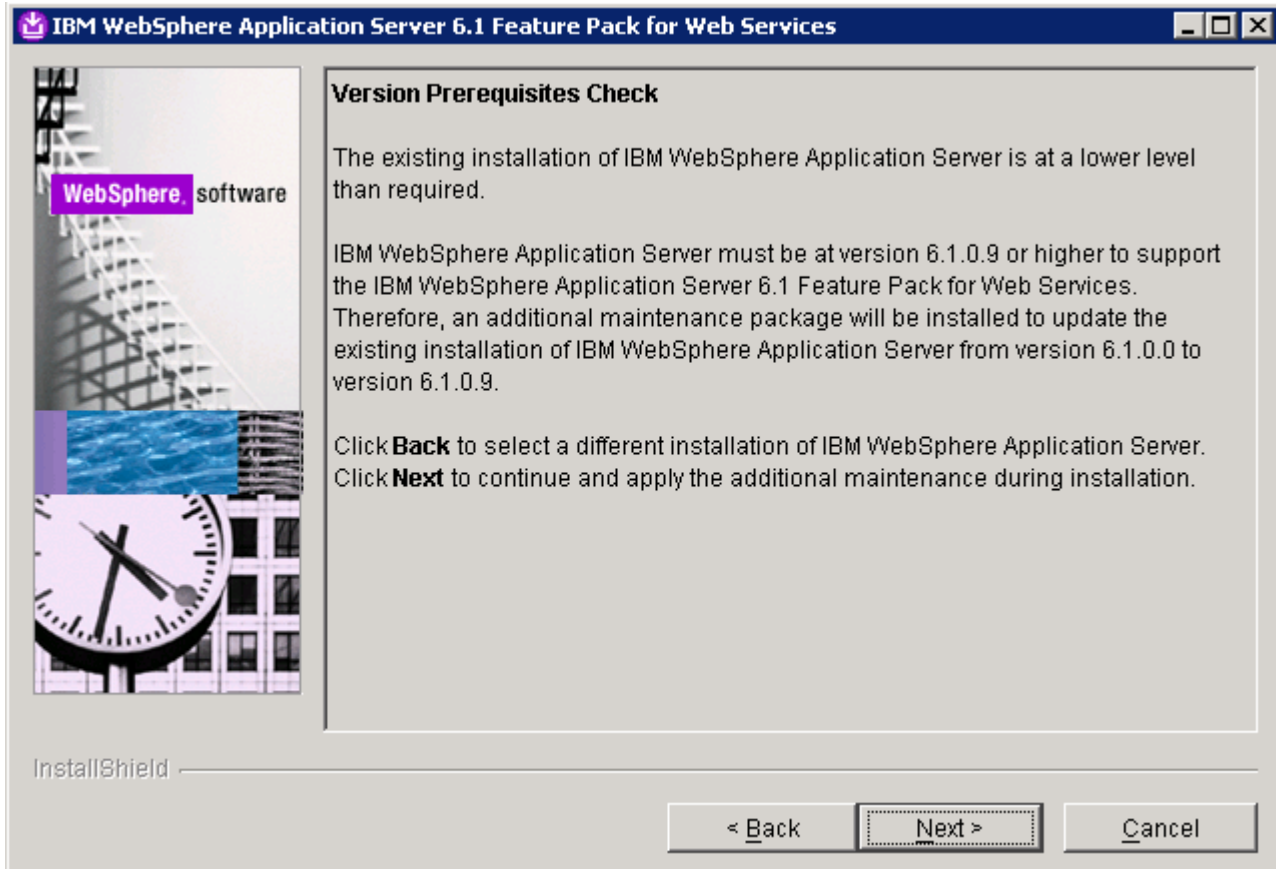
IBM WebSphere Application Server 6.1 Feature Pack for Web Services

WebSphere. software

Version Prerequisites Check

The existing installation of IBM WebSphere Application Server is at a lower level than required.

IBM WebSphere Application Server must be at version 6.1.0.9 or higher to support the IBM WebSphere Application Server 6.1 Feature Pack for Web Services. Therefore, an additional maintenance package will be installed to update the existing installation of IBM WebSphere Application Server from version 6.1.0.0 to version 6.1.0.9.

Click **Back** to select a different installation of IBM WebSphere Application Server. Click **Next** to continue and apply the additional maintenance during installation.

InstallShield

< Back

Next >

Cancel